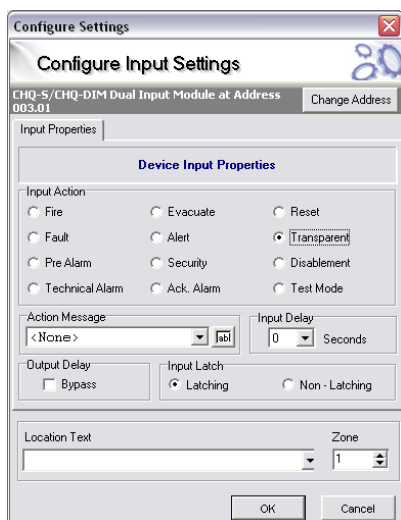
Configure Settings

Configure Input Settings

CHQ-S/CHQ-DIM Dual Input Module at Address 003.01

Change Address

Input Properties

Device Input Properties

Input Action

Fire
Evacuate
Reset
Fault
Alert
Transparent
Pre Alarm
Security
Disablement
Technical Alarm
Ack. Alarm
Test Mode

Action Message
<None>
abl

Input Delay
0
Seconds

Output Delay
Bypass

Input Latch
Latching
Non - Latching

Location Text

Zone
1

OK
Cancel